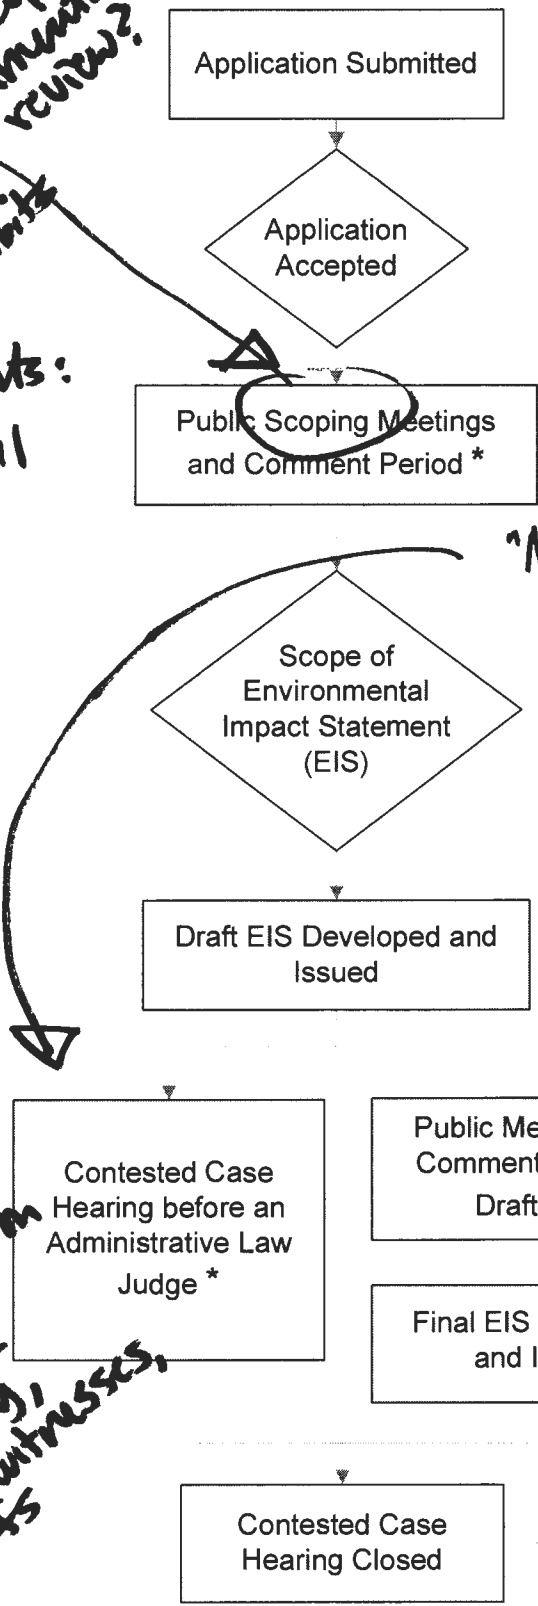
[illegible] review?

Application Submitted

Application Accepted

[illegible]

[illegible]ts:

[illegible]ll

Public Scoping Meetings and Comment Period *

"M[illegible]

Scope of Environmental Impact Statement (EIS)

Draft EIS Developed and Issued

Contested Case Hearing before an Administrative Law Judge *

Public Me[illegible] Comment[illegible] Draft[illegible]

Final EIS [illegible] and I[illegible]

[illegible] witnesses, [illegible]s

Contested Case Hearing Closed